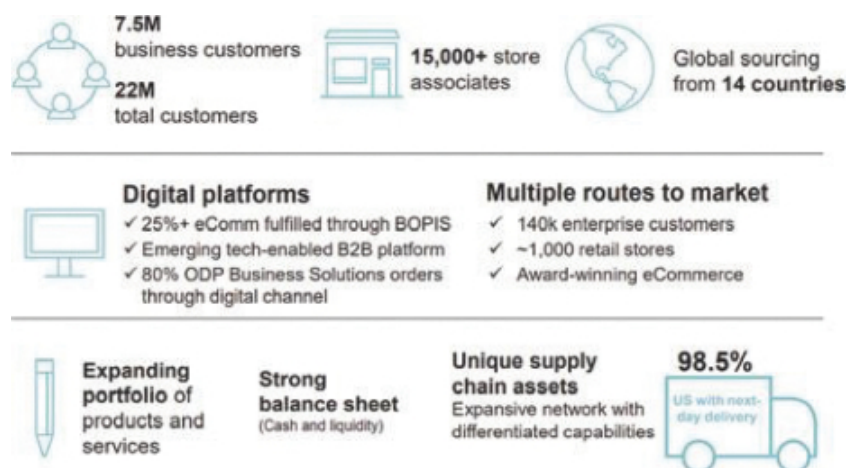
7.5M
business customers

22M
total customers

15,000+ store associates

Global sourcing from **14 countries**

Digital platforms
✓ 25%+ eComm fulfilled through BOPIS
✓ Emerging tech-enabled B2B platform
✓ 80% ODP Business Solutions orders through digital channel

Multiple routes to market
✓ 140k enterprise customers
✓ ~1,000 retail stores
✓ Award-winning eCommerce

Expanding portfolio of products and services

Strong balance sheet
(Cash and liquidity)

Unique supply chain assets
Expansive network with differentiated capabilities

98.5%
US with next-day delivery